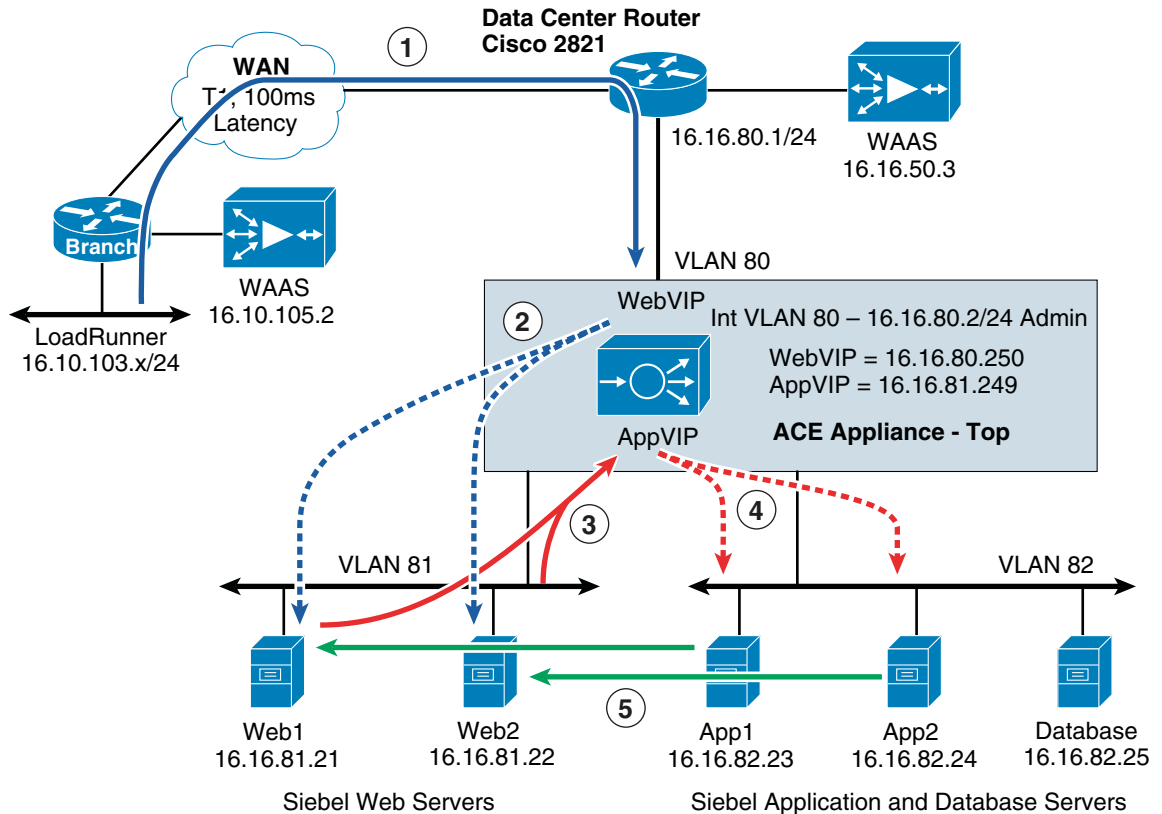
1
Data Center Router
Cisco 2821

WAN
T1, 100ms
Latency

16.16.80.1/24

WAAS
16.16.50.3

Branch

WAAS
16.10.105.2

LoadRunner
16.10.103.x/24

VLAN 80

WebVIP
2
Int VLAN 80 – 16.16.80.2/24 Admin
WebVIP = 16.16.80.250
AppVIP = 16.16.81.249
AppVIP
ACE Appliance - Top

3
4

VLAN 81
VLAN 82

Web1
16.16.81.21
Web2
16.16.81.22
5
App1
16.16.82.23
App2
16.16.82.24
Database
16.16.82.25

Siebel Web Servers
Siebel Application and Database Servers